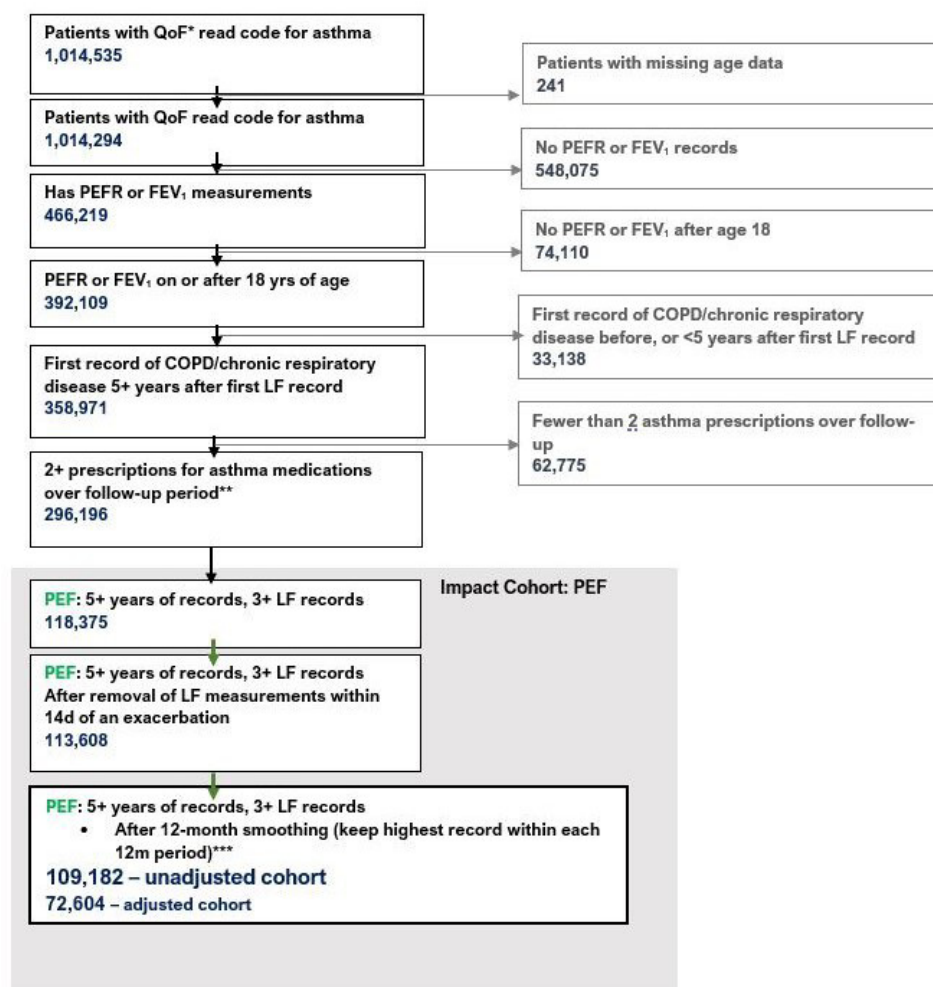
Patients with QoF* read code for asthma
1,014,535

Patients with missing age data
241

Patients with QoF read code for asthma
1,014,294

No PEFR or $FEV_1$ records
548,075

Has PEFR or $FEV_1$ measurements
466,219

No PEFR or $FEV_1$ after age 18
74,110

PEFR or $FEV_1$ on or after 18 yrs of age
392,109

First record of COPD/chronic respiratory disease before, or <5 years after first LF record
33,138

First record of COPD/chronic respiratory disease 5+ years after first LF record
358,971

Fewer than 2 asthma prescriptions over follow-up
62,775

2+ prescriptions for asthma medications over follow-up period**
296,196

Impact Cohort: PEF

PEF: 5+ years of records, 3+ LF records
118,375

PEF: 5+ years of records, 3+ LF records
After removal of LF measurements within 14d of an exacerbation
113,608

PEF: 5+ years of records, 3+ LF records
• After 12-month smoothing (keep highest record within each 12m period)***
109,182 – unadjusted cohort
72,604 – adjusted cohort